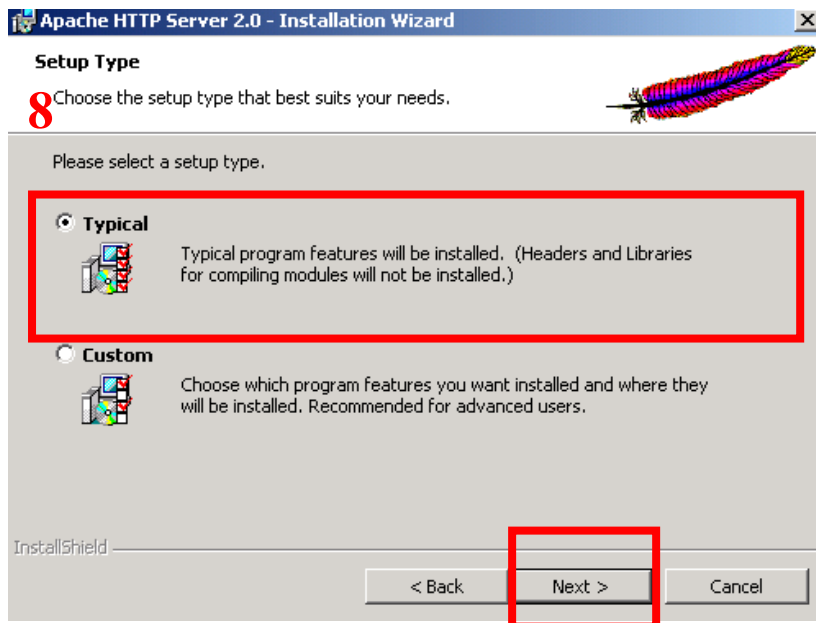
Apache HTTP Server 2.0 - Installation Wizard

Setup Type

8 Choose the setup type that best suits your needs.

Please select a setup type.

Typical

Typical program features will be installed. (Headers and Libraries for compiling modules will not be installed.)

Custom

Choose which program features you want installed and where they will be installed. Recommended for advanced users.

InstallShield

< Back

Next >

Cancel